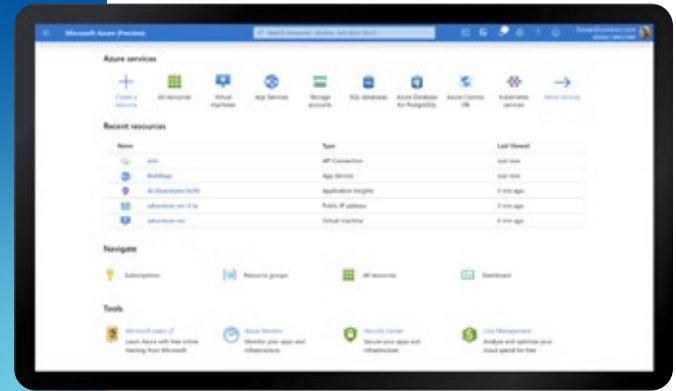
Microsoft Azure (Preview)

Search resources, services, and docs (G+/)

Azure services

Create a resource

All resources

Virtual machines

App Services

Storage accounts

SQL databases

Azure Database for PostgreSQL

Azure Cosmos DB

Kubernetes services

More services

Recent resources

| Name | Type | Last Viewed |
|---|---|---|
| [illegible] | API Connection | Just now |
| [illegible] | App Service | Just now |
| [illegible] | Application Insights | 2 min ago |
| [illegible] | Public IP address | 3 min ago |
| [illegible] | Virtual machine | 4 min ago |

Navigate

Subscriptions

Resource groups

All resources

Dashboard

Tools

Microsoft Learn
Learn Azure with free online training from Microsoft

Azure Monitor
Monitor your apps and infrastructure

Security Center
Secure your apps and infrastructure

Cost Management
Analyze and optimize your cloud spend for free